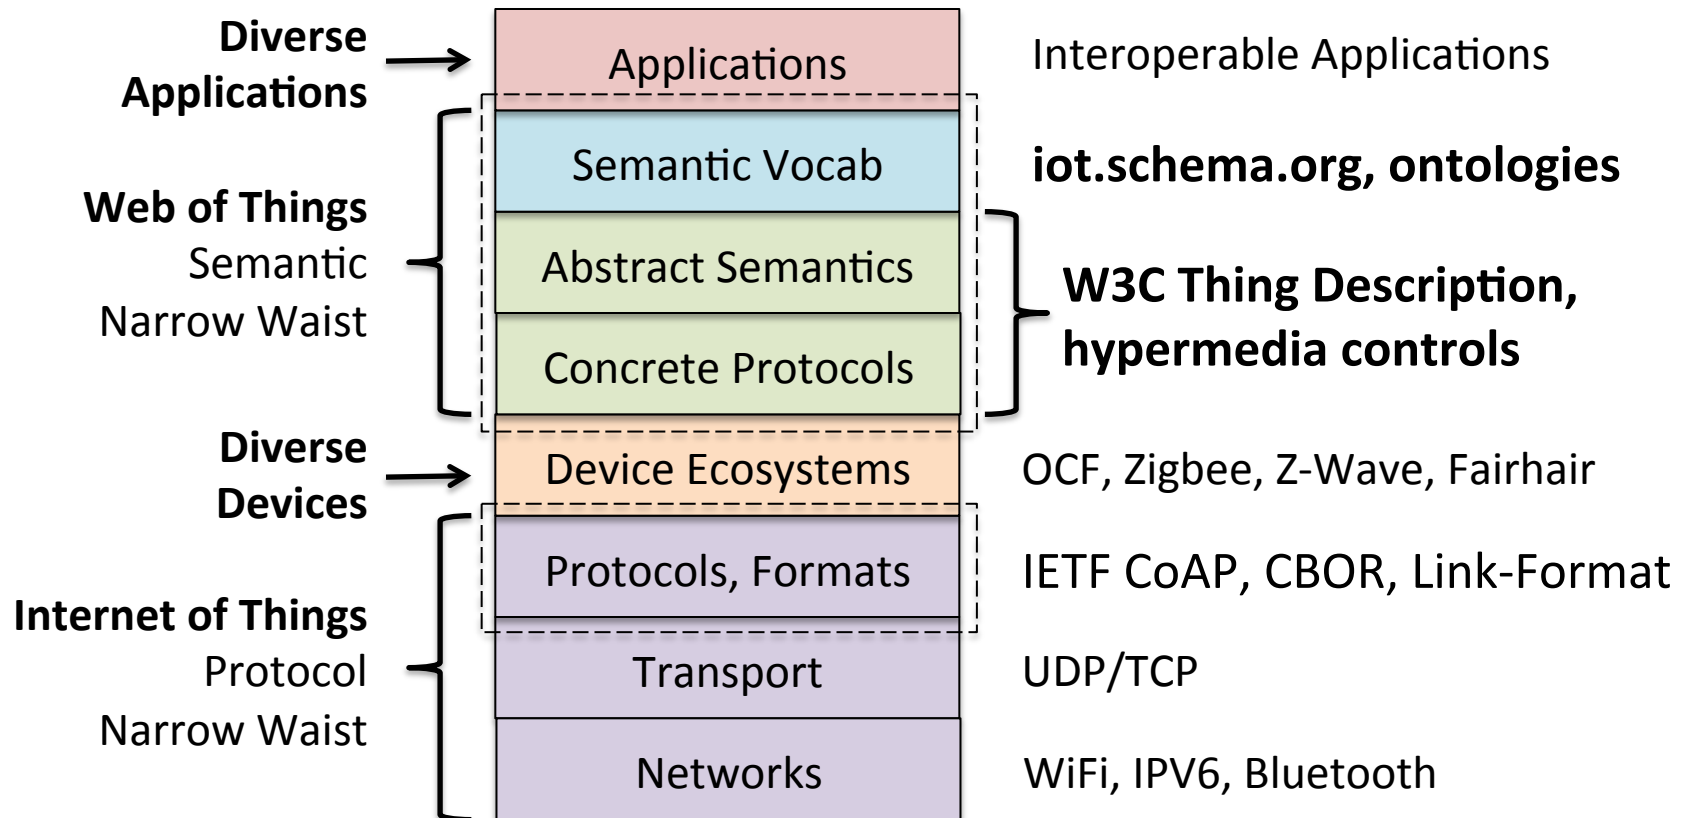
Diverse Applications

Applications

Interoperable Applications

Web of Things
Semantic
Narrow Waist

Semantic Vocab

iot.schema.org, ontologies

Abstract Semantics

Concrete Protocols

W3C Thing Description, hypermedia controls

Diverse Devices

Device Ecosystems

OCF, Zigbee, Z-Wave, Fairhair

Internet of Things
Protocol
Narrow Waist

Protocols, Formats

IETF CoAP, CBOR, Link-Format

Transport

UDP/TCP

Networks

WiFi, IPV6, Bluetooth